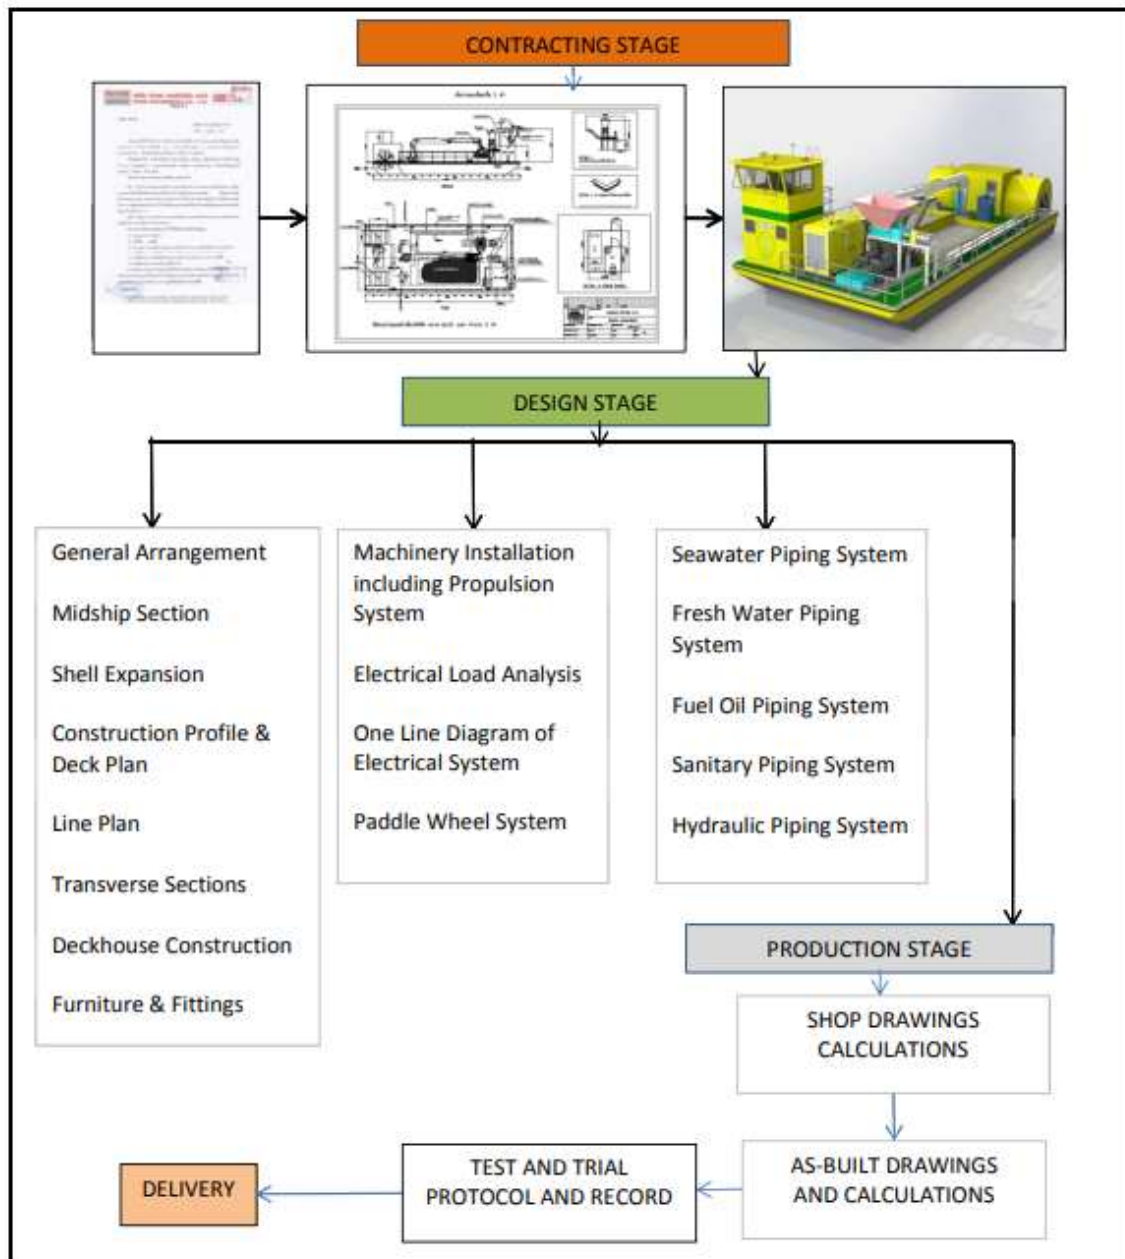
CONTRACTING STAGE

DESIGN STAGE

General Arrangement

Midship Section

Shell Expansion

Construction Profile & Deck Plan

Line Plan

Transverse Sections

Deckhouse Construction

Furniture & Fittings

Machinery Installation including Propulsion System

Electrical Load Analysis

One Line Diagram of Electrical System

Paddle Wheel System

Seawater Piping System

Fresh Water Piping System

Fuel Oil Piping System

Sanitary Piping System

Hydraulic Piping System

PRODUCTION STAGE

SHOP DRAWINGS CALCULATIONS

AS-BUILT DRAWINGS AND CALCULATIONS

TEST AND TRIAL PROTOCOL AND RECORD

DELIVERY